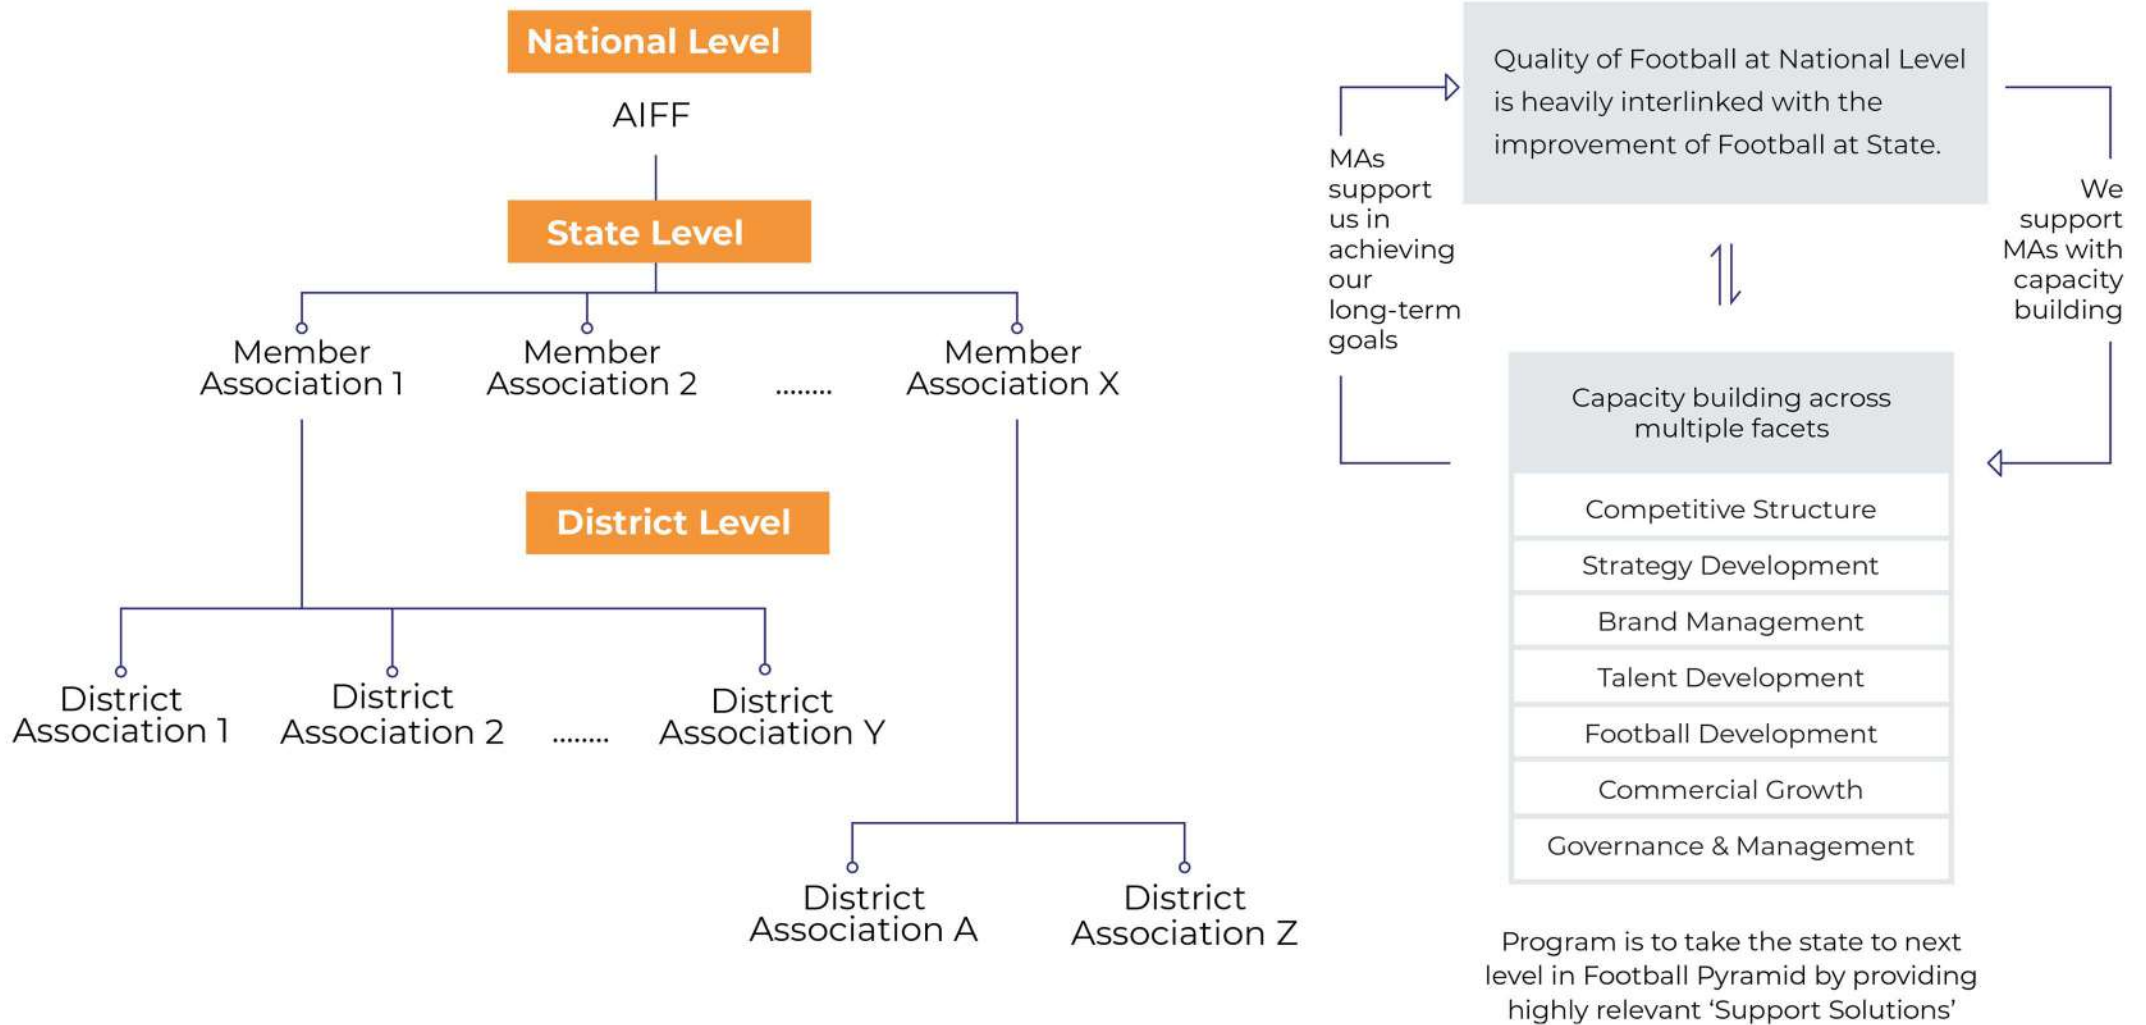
National Level

AIFF

State Level

Member Association 1

Member Association 2

........

Member Association X

District Level

District Association 1

District Association 2

........

District Association Y

District Association A

District Association Z

Quality of Football at National Level is heavily interlinked with the improvement of Football at State.

MAs support us in achieving our long-term goals

We support MAs with capacity building

Capacity building across multiple facets

Competitive Structure

Strategy Development

Brand Management

Talent Development

Football Development

Commercial Growth

Governance & Management

Program is to take the state to next level in Football Pyramid by providing highly relevant 'Support Solutions'